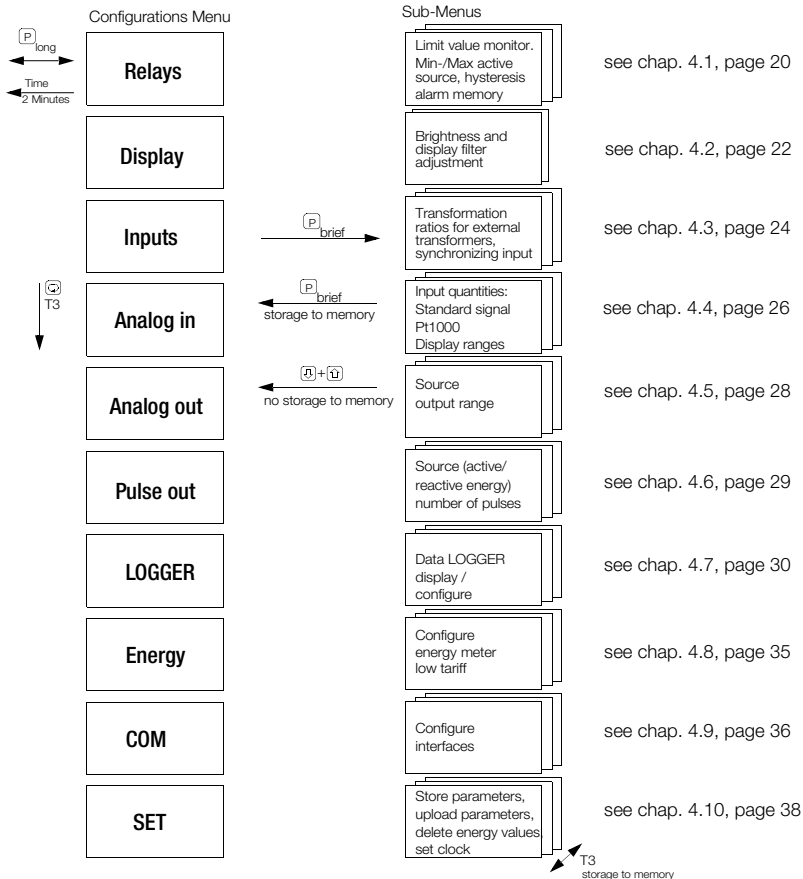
Configurations Menu

Sub-Menus

P long

Time 2 Minutes

Relays

Limit value monitor. Min-/Max active source, hysteresis alarm memory

see chap. 4.1, page 20

Display

Brightness and display filter adjustment

see chap. 4.2, page 22

Inputs

P brief

Transformation ratios for external transformers, synchronizing input

see chap. 4.3, page 24

T3

Analog in

P brief

storage to memory

Input quantities: Standard signal Pt1000 Display ranges

see chap. 4.4, page 26

Analog out

no storage to memory

Source output range

see chap. 4.5, page 28

Pulse out

Source (active/ reactive energy) number of pulses

see chap. 4.6, page 29

LOGGER

Data LOGGER display / configure

see chap. 4.7, page 30

Energy

Configure energy meter low tariff

see chap. 4.8, page 35

COM

Configure interfaces

see chap. 4.9, page 36

SET

Store parameters, upload parameters, delete energy values set clock

see chap. 4.10, page 38

T3
storage to memory